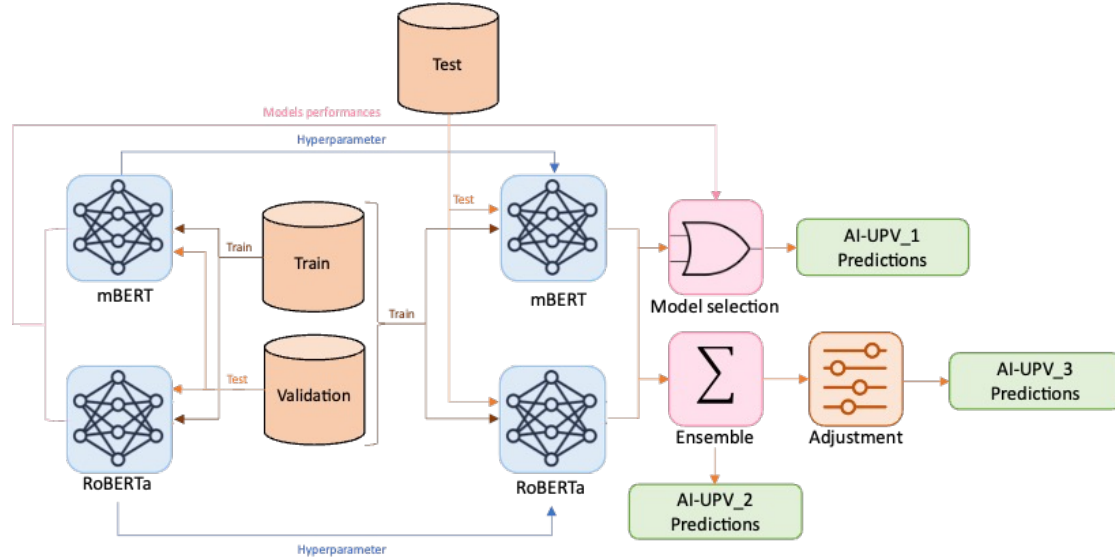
Test

Models performances

Hyperparameter

Train

Train

Test

Validation

mBERT

RoBERTa

Test

Train

mBERT

RoBERTa

Model selection

AI-UPV_1 Predictions

$\sum$

Ensemble

Adjustment

AI-UPV_3 Predictions

AI-UPV_2 Predictions

Hyperparameter